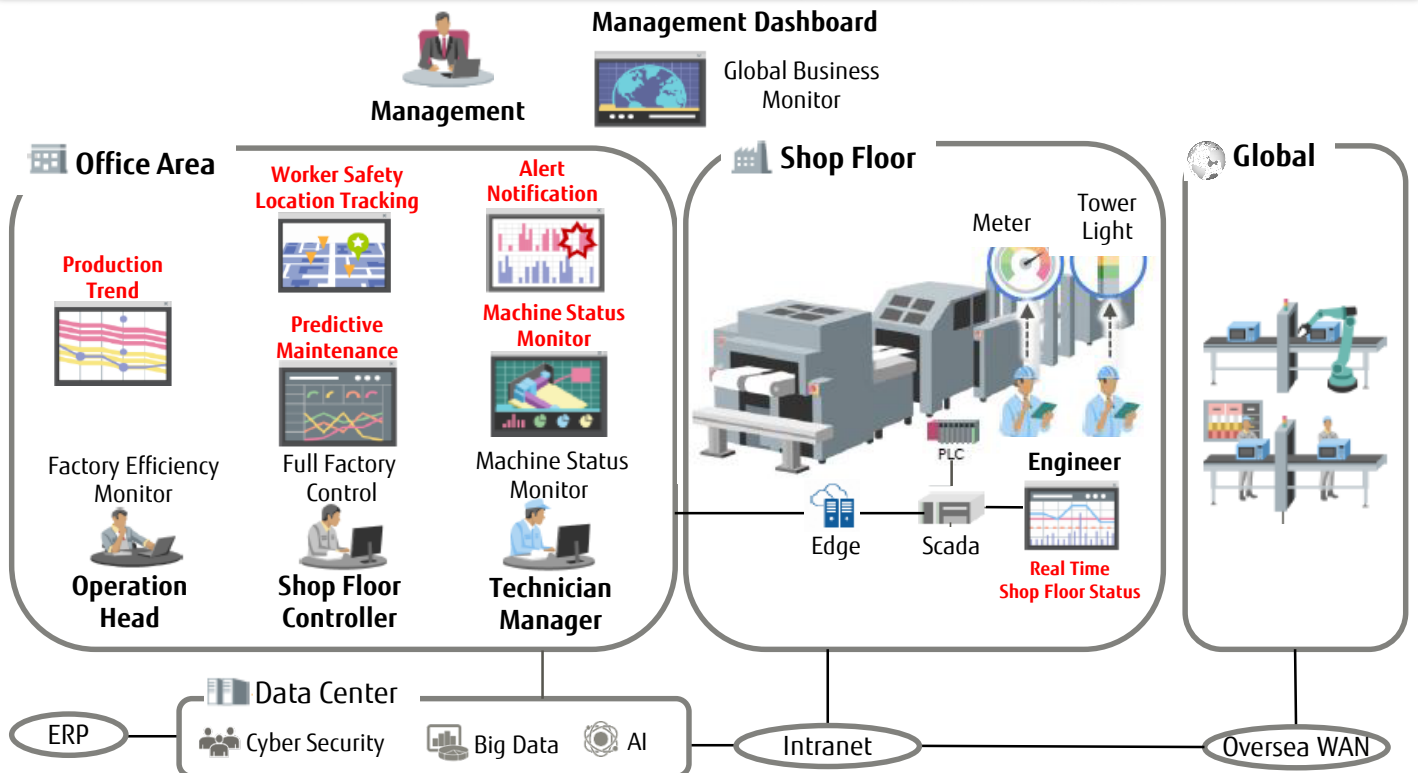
Management Dashboard

Management

Global Business Monitor

Office Area

Shop Floor

Global

Worker Safety Location Tracking

Alert Notification

Production Trend

Predictive Maintenance

Machine Status Monitor

Meter

Tower Light

Factory Efficiency Monitor

Full Factory Control

Machine Status Monitor

PLC

Engineer

Operation Head

Shop Floor Controller

Technician Manager

Edge

Scada

Real Time Shop Floor Status

Data Center

ERP

Cyber Security

Big Data

AI

Intranet

Oversea WAN